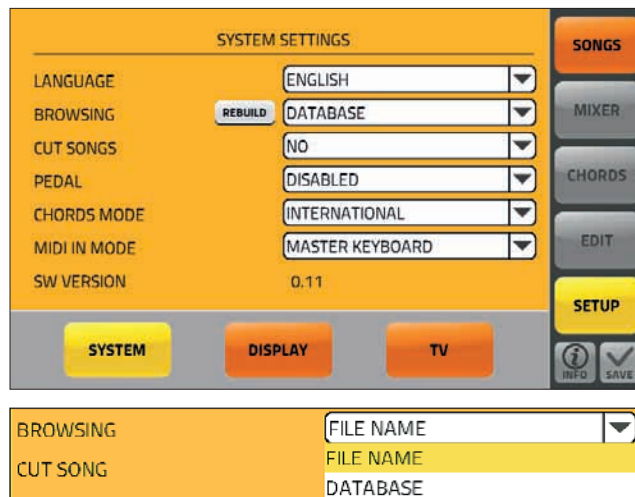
SYSTEM SETTINGS

LANGUAGE ENGLISH
BROWSING REBUILD DATABASE
CUT SONGS NO
PEDAL DISABLED
CHORDS MODE INTERNATIONAL
MIDI IN MODE MASTER KEYBOARD
SW VERSION 0.11

SYSTEM DISPLAY TV

SONGS
MIXER
CHORDS
EDIT
SETUP
INFO SAVE

BROWSING FILE NAME
CUT SONG FILE NAME
DATABASE